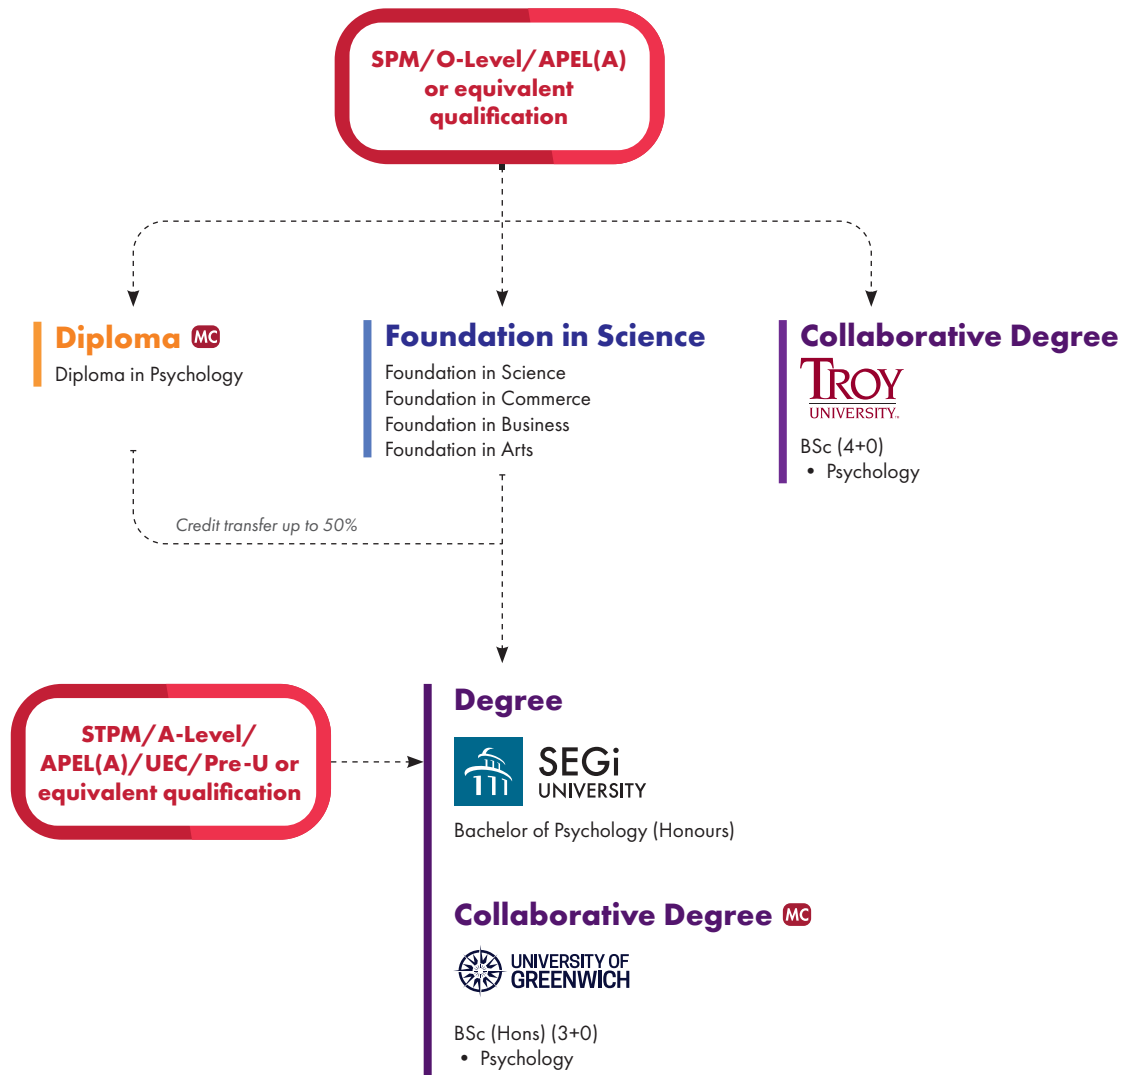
SPM/O-Level/APEL(A) or equivalent qualification

Diploma MC
Diploma in Psychology

Foundation in Science
Foundation in Science
Foundation in Commerce
Foundation in Business
Foundation in Arts

Collaborative Degree
TROY UNIVERSITY.
BSc (4+0)
• Psychology

Credit transfer up to 50%

STPM/A-Level/APEL(A)/UEC/Pre-U or equivalent qualification

Degree
SEGi UNIVERSITY
Bachelor of Psychology (Honours)

Collaborative Degree MC
UNIVERSITY OF GREENWICH
BSc (Hons) (3+0)
• Psychology